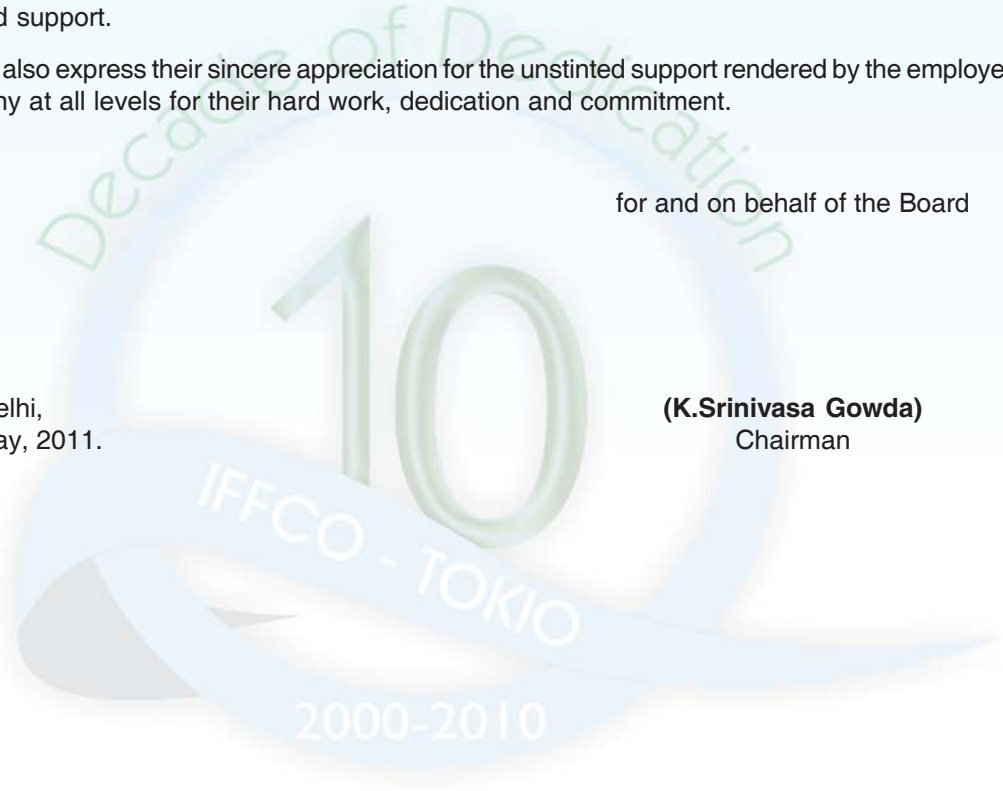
d support.

also express their sincere appreciation for the unstinted support rendered by the employe ny at all levels for their hard work, dedication and commitment.

Decade of Dedication

for and on behalf of the Board

10

elhi,
ay, 2011.

**(K.Srinivasa Gowda)**
Chairman

IFFCO - TOKIO

2000-2010